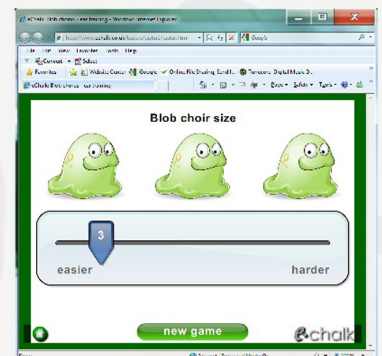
eChalk: Blob chorus - ear training - Windows Internet Explorer

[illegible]

Google

File Edit View Favorites Tools Help

Convert Select

Favorites Website Comm Google Online File Sharing Sandb... Tomoyuki Digital Music D...

eChalk: Blob chorus - ear training

Page Safety Tools

Blob choir size

3

easier

harder

new game

echalk